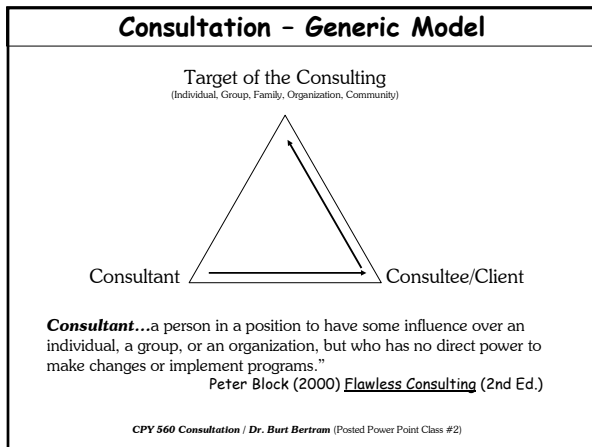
Consultation – Generic Model

Target of the Consulting
(Individual, Group, Family, Organization, Community)

Consultant

Consultee/Client

Consultant…a person in a position to have some influence over an individual, a group, or an organization, but who has no direct power to make changes or implement programs."
Peter Block (2000) Flawless Consulting (2nd Ed.)

CPY 560 Consultation / Dr. Burt Bertram (Posted Power Point Class #2)